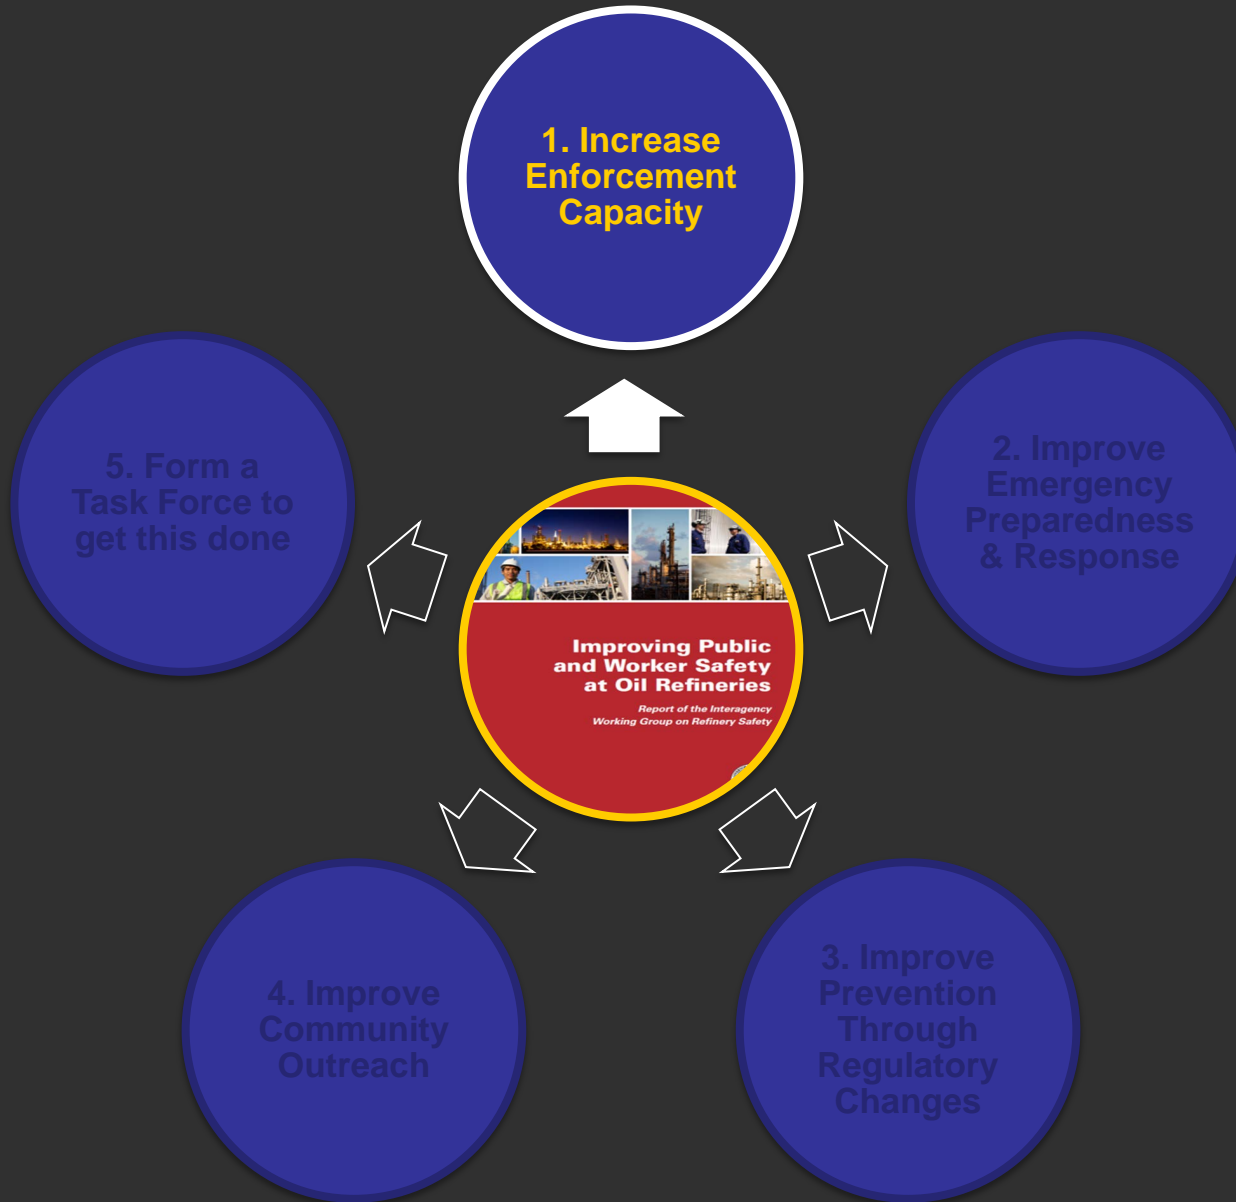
1. Increase Enforcement Capacity

2. Improve Emergency Preparedness & Response

3. Improve Prevention Through Regulatory Changes

4. Improve Community Outreach

5. Form a Task Force to get this done

Improving Public and Worker Safety at Oil Refineries

Report of the Interagency Working Group on Refinery Safety